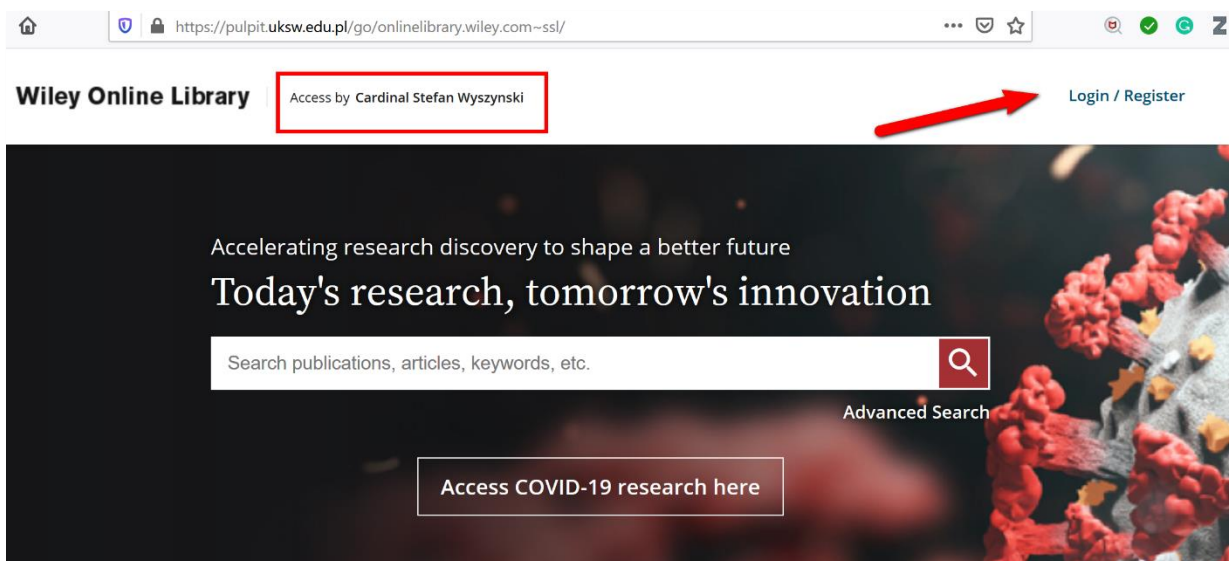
https://pulpit.uksw.edu.pl/go/onlinelibrary.wiley.com~ssl/

Wiley Online Library

Access by Cardinal Stefan Wyszynski

Login / Register

Accelerating research discovery to shape a better future

Today's research, tomorrow's innovation

Search publications, articles, keywords, etc.

Advanced Search

Access COVID-19 research here